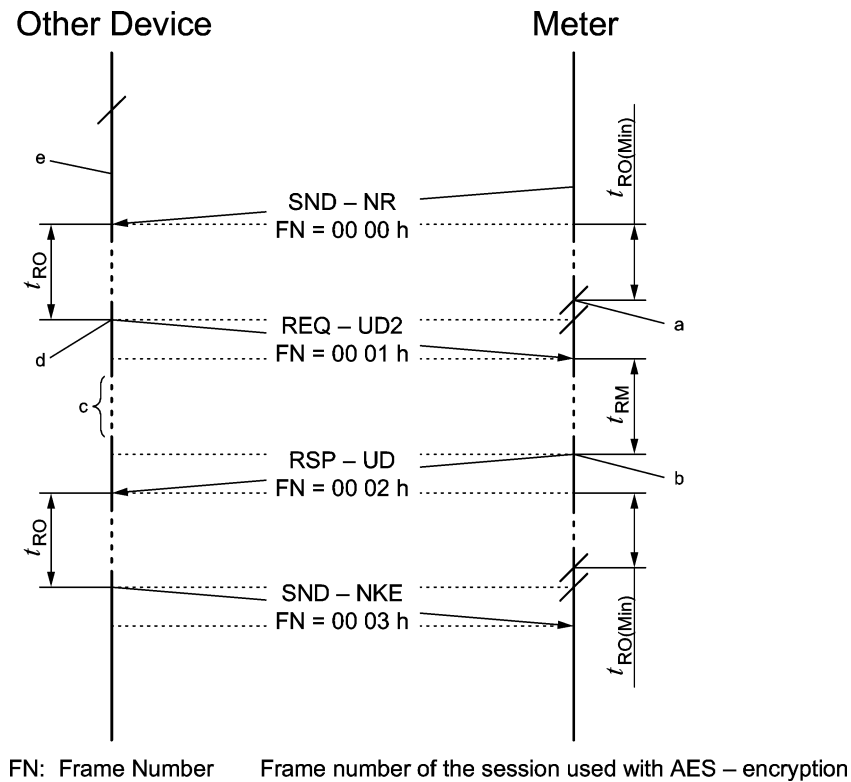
Other Device

Meter

e

$t_{RO(Min)}$

SND – NR
FN = 00 00 h

$t_{RO}$

REQ – UD2
FN = 00 01 h

a

d

c

$t_{RM}$

RSP – UD
FN = 00 02 h

b

$t_{RO}$

SND – NKE
FN = 00 03 h

$t_{RO(Min)}$

FN: Frame Number    Frame number of the session used with AES – encryption